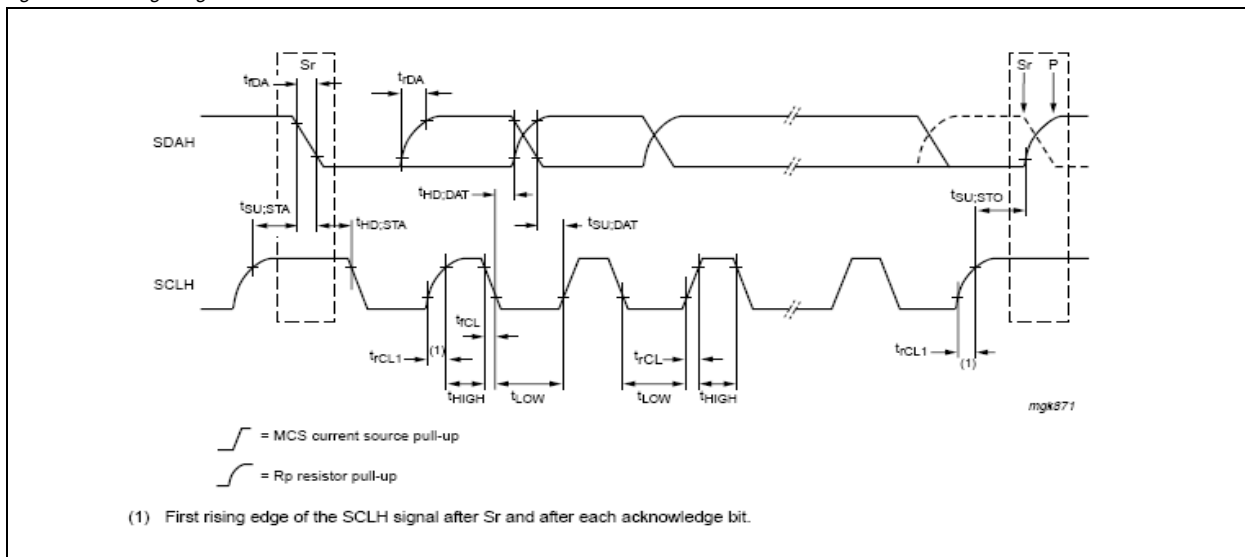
Sr

$t_{fDA}$

$t_{rDA}$

Sr

P

SDAH

$t_{HD;DAT}$

$t_{SU;STA}$

$t_{HD;STA}$

$t_{SU;DAT}$

$t_{SU;STO}$

SCLH

$t_{fCL}$

$t_{rCL1}$

(1)

$t_{rCL}$

$t_{rCL1}$

(1)

$t_{HIGH}$

$t_{LOW}$

$t_{LOW}$

$t_{HIGH}$

mgk871

= MCS current source pull-up

= Rp resistor pull-up

(1) First rising edge of the SCLH signal after Sr and after each acknowledge bit.